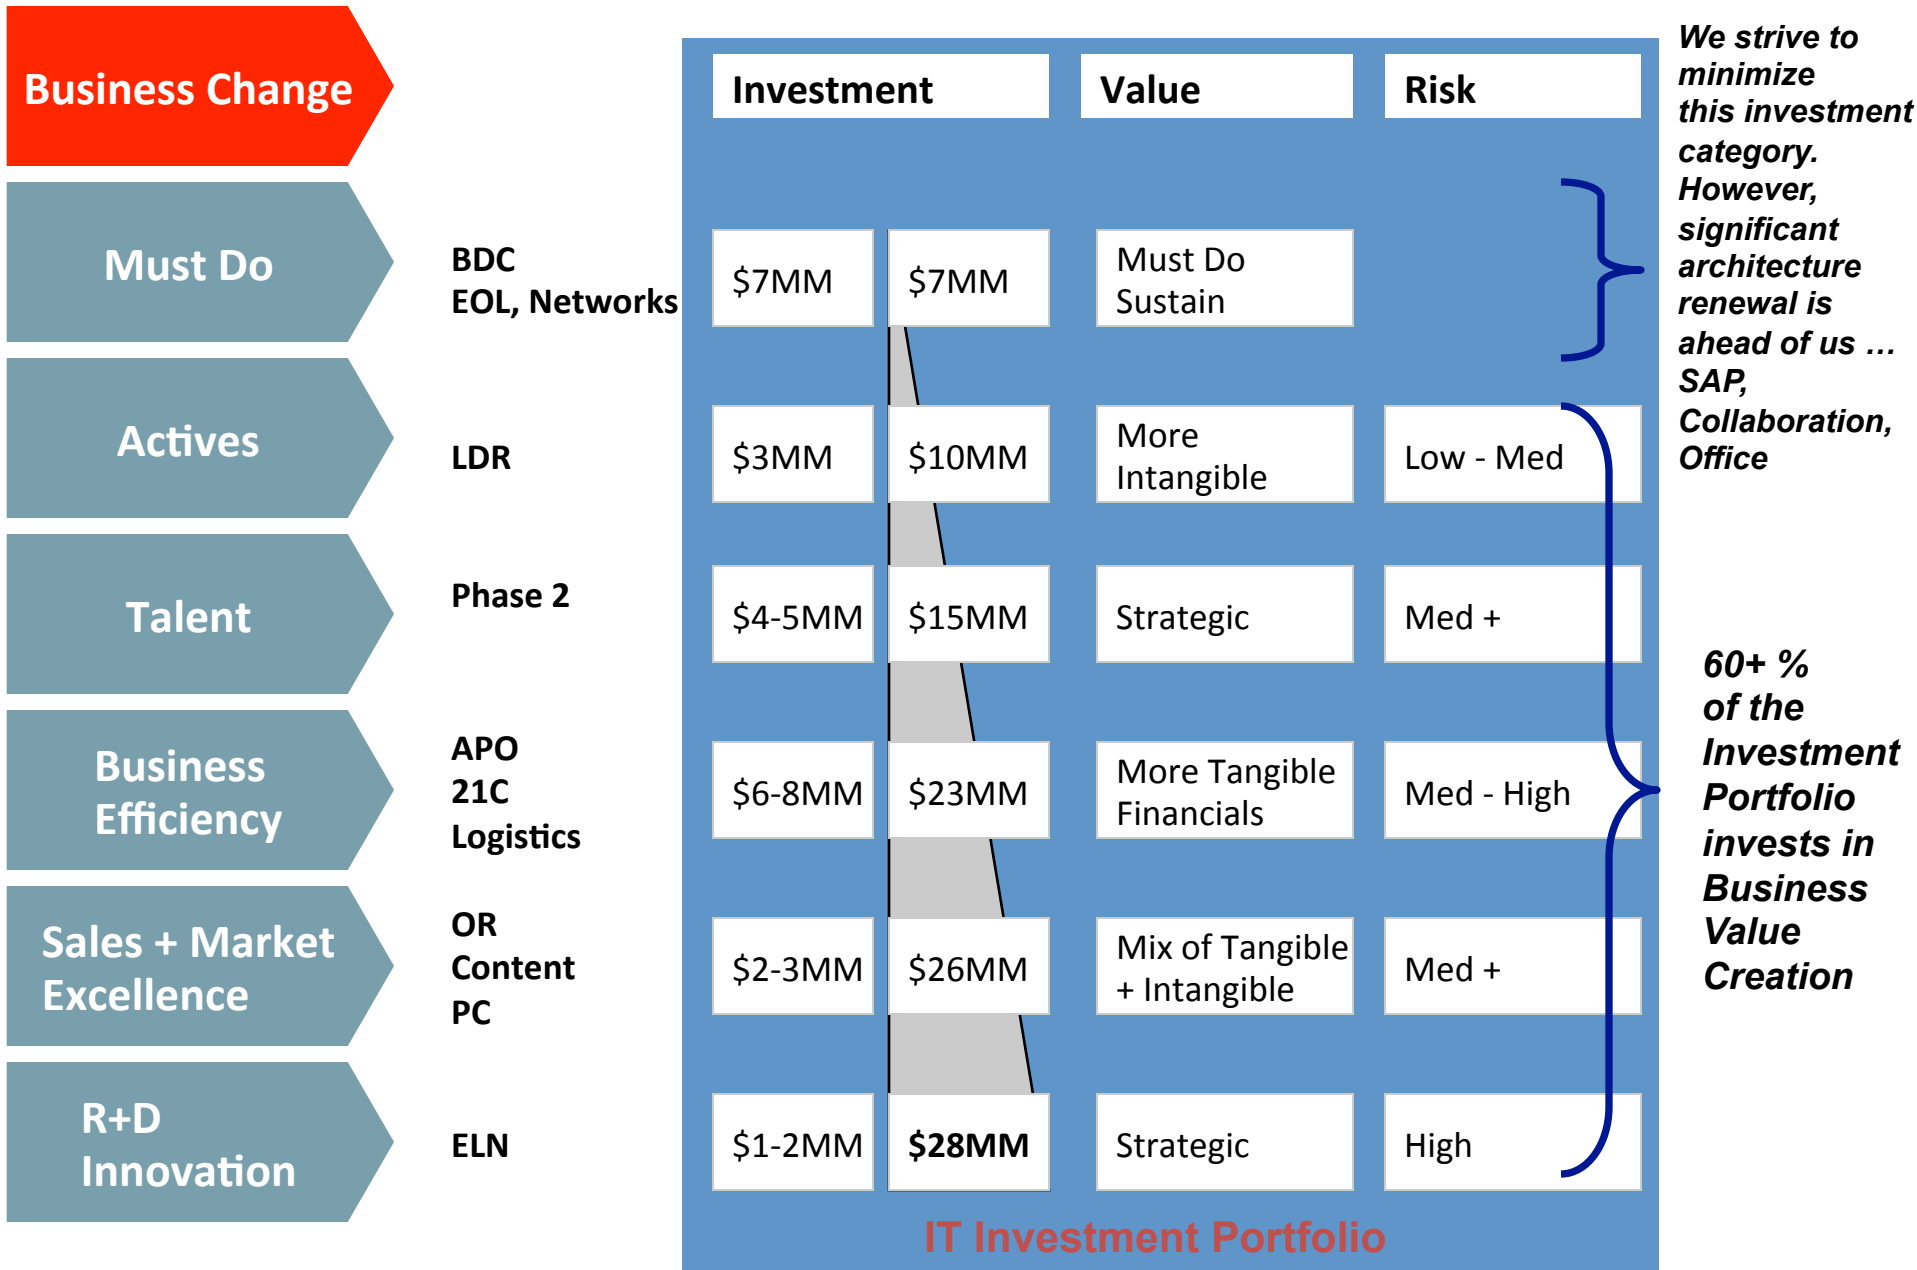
Business Change

Must Do

Actives

Talent

Business Efficiency

Sales + Market Excellence

R+D Innovation

| | | Investment | | Value | Risk |
|---|---|---|---|---|---|
| Must Do | BDC EOL, Networks | $7MM | $7MM | Must Do Sustain | |
| Actives | LDR | $3MM | $10MM | More Intangible | Low - Med |
| Talent | Phase 2 | $4-5MM | $15MM | Strategic | Med + |
| Business Efficiency | APO 21C Logistics | $6-8MM | $23MM | More Tangible Financials | Med - High |
| Sales + Market Excellence | OR Content PC | $2-3MM | $26MM | Mix of Tangible + Intangible | Med + |
| R+D Innovation | ELN | $1-2MM | $28MM | Strategic | High |

IT Investment Portfolio

We strive to minimize this investment category. However, significant architecture renewal is ahead of us … SAP, Collaboration, Office

60+ % of the Investment Portfolio invests in Business Value Creation